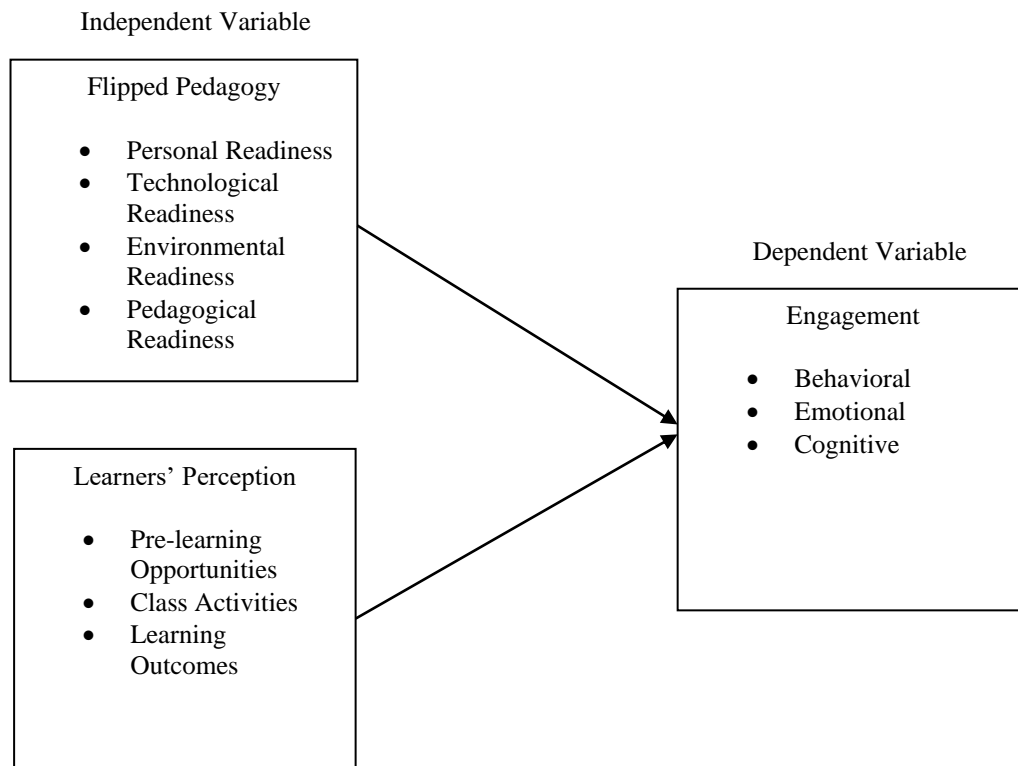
Independent Variable

Flipped Pedagogy

- Personal Readiness
- Technological Readiness
- Environmental Readiness
- Pedagogical Readiness

Learners' Perception

- Pre-learning Opportunities
- Class Activities
- Learning Outcomes

Dependent Variable

Engagement

- Behavioral
- Emotional
- Cognitive